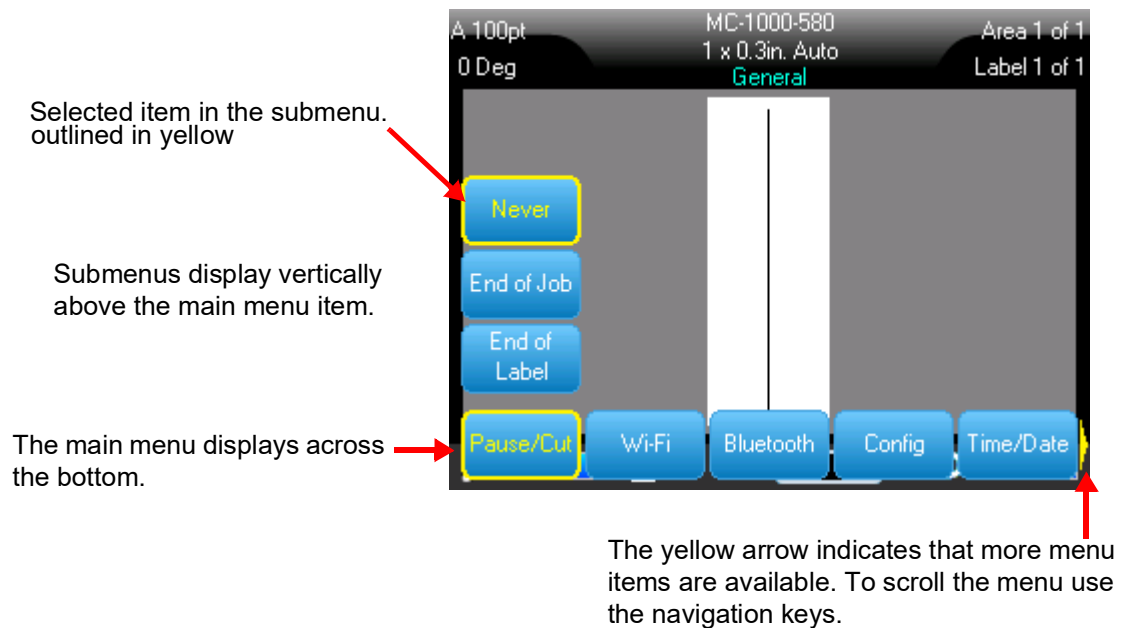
A 100pt
0 Deg

MC-1000-580
1 x 0.3in. Auto
General

Area 1 of 1
Label 1 of 1

Selected item in the submenu. outlined in yellow

Never

Submenus display vertically above the main menu item.

End of Job

End of Label

The main menu displays across the bottom.

Pause/Cut

Wi-Fi

Bluetooth

Config

Time/Date

The yellow arrow indicates that more menu items are available. To scroll the menu use the navigation keys.